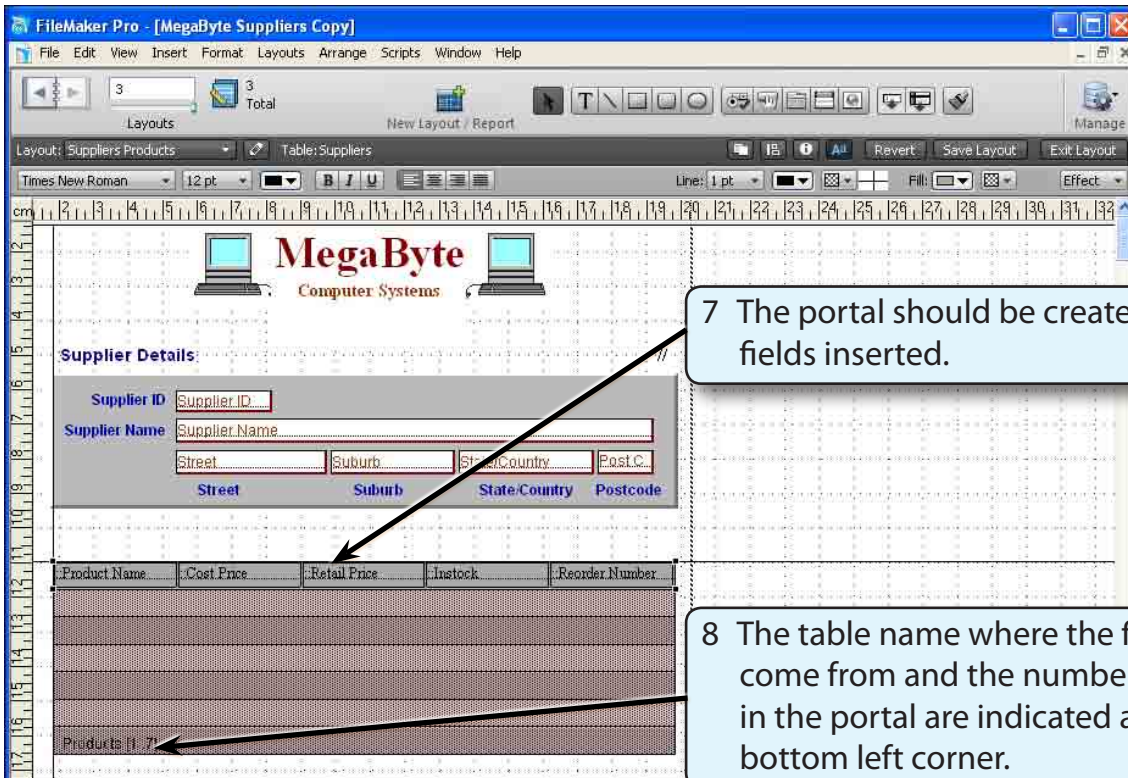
FileMaker Pro - [MegaByte Suppliers Copy]
File Edit View Insert Format Layouts Arrange Scripts Window Help

3
Layouts
3 Total
New Layout / Report
Manage

Layout: Suppliers Products
Table: Suppliers
Revert Save Layout Exit Layout

Times New Roman 12 pt B I U
Line: 1 pt Fill: Effect

cm 2 3 4 5 6 7 8 9 10 11 12 13 14 15 16 17 18 19 20 21 22 23 24 25 26 27 28 29 30 31 32

MegaByte
Computer Systems

Supplier Details

Supplier ID Supplier ID
Supplier Name Supplier Name
Street Suburb State/Country Post C
Street Suburb State/Country Postcode

::Product Name ::Cost Price ::Retail Price ::Instock ::Reorder Number

Products [1..7]

7 The portal should be create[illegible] fields inserted.

8 The table name where the f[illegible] come from and the numbe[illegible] in the portal are indicated a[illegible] bottom left corner.